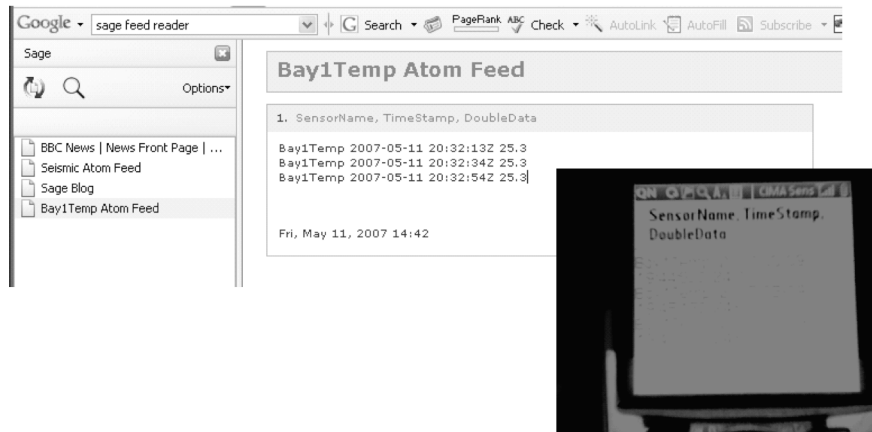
Google sage feed reader Search PageRank Check AutoLink AutoFill Subscribe

Sage

Options

BBC News | News Front Page | ...
Seismic Atom Feed
Sage Blog
Bay1Temp Atom Feed

Bay1Temp Atom Feed

1. SensorName, TimeStamp, DoubleData

Bay1Temp 2007-05-11 20:32:13Z 25.3
Bay1Temp 2007-05-11 20:32:34Z 25.3
Bay1Temp 2007-05-11 20:32:54Z 25.3

Fri, May 11, 2007 14:42

ON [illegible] CIMA Sens

SensorName, TimeStamp, DoubleData

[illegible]